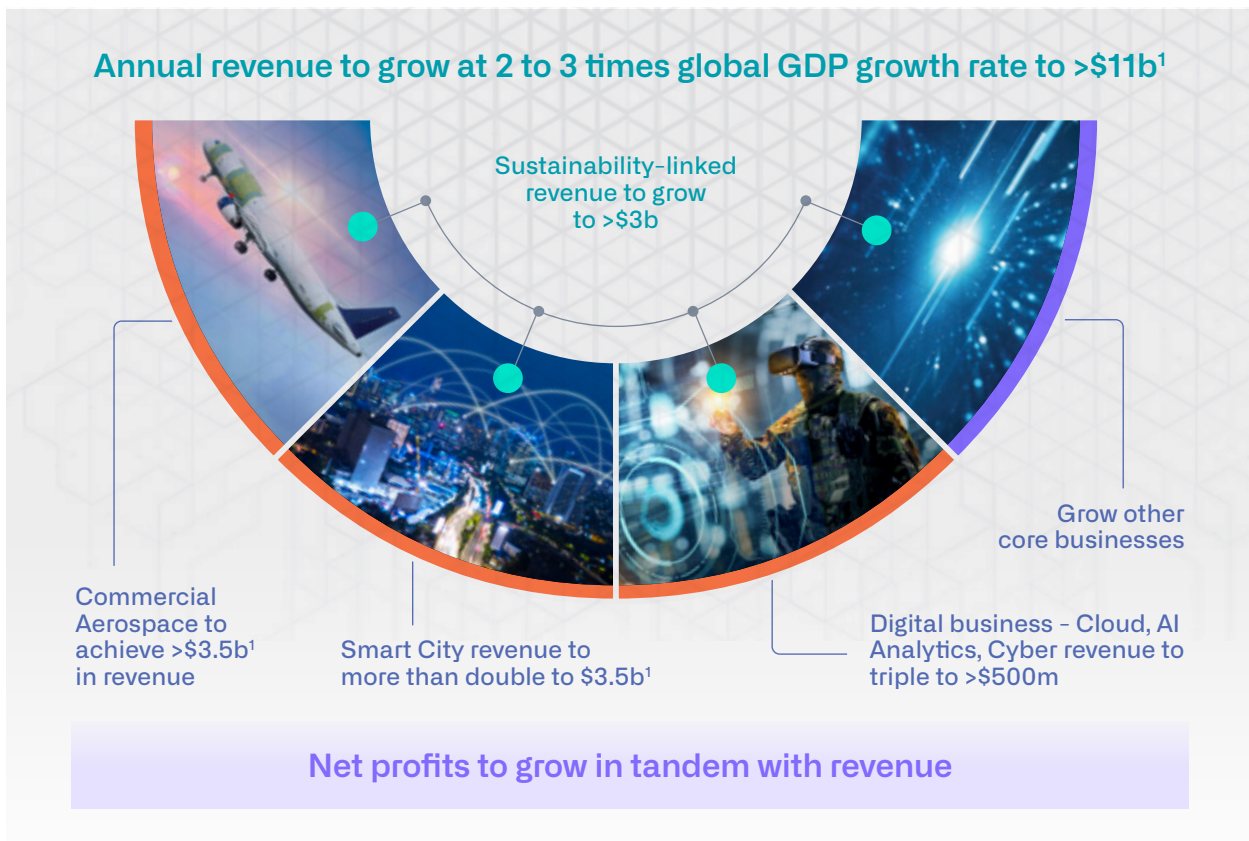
Annual revenue to grow at 2 to 3 times global GDP growth rate to >\$11b¹

Sustainability-linked revenue to grow to >\$3b

Grow other core businesses

Commercial Aerospace to achieve >\$3.5b¹ in revenue

Smart City revenue to more than double to \$3.5b¹

Digital business - Cloud, AI Analytics, Cyber revenue to triple to >\$500m

Net profits to grow in tandem with revenue